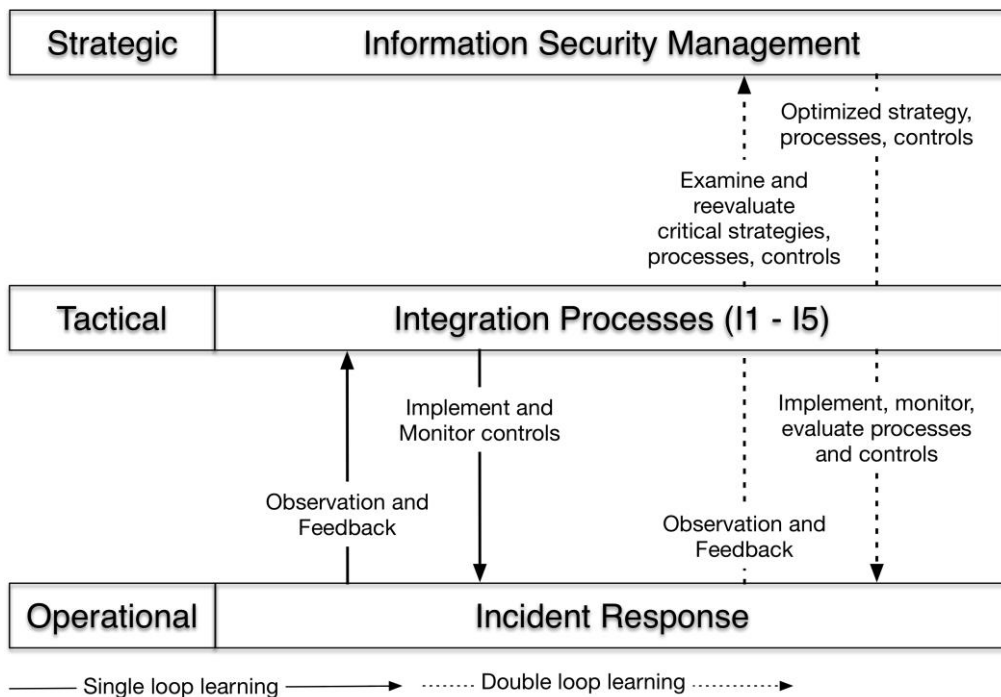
Strategic

Information Security Management

Optimized strategy, processes, controls

Examine and reevaluate critical strategies, processes, controls

Tactical

Integration Processes (I1 - I5)

Implement and Monitor controls

Implement, monitor, evaluate processes and controls

Observation and Feedback

Observation and Feedback

Operational

Incident Response

Single loop learning

Double loop learning